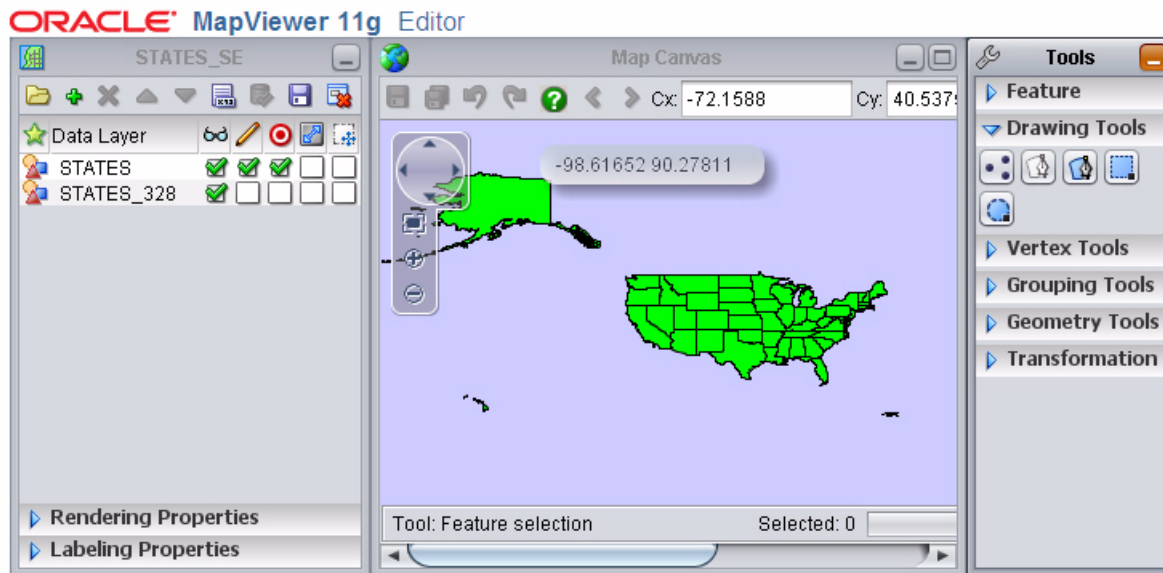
ORACLE MapViewer 11g Editor

STATES_SE

Data Layer
STATES
STATES_328

Rendering Properties
Labeling Properties

Map Canvas

Cx: -72.1588
Cy: 40.537

-98.61652 90.27811

Tool: Feature selection
Selected: 0

Tools
Feature
Drawing Tools
Vertex Tools
Grouping Tools
Geometry Tools
Transformation